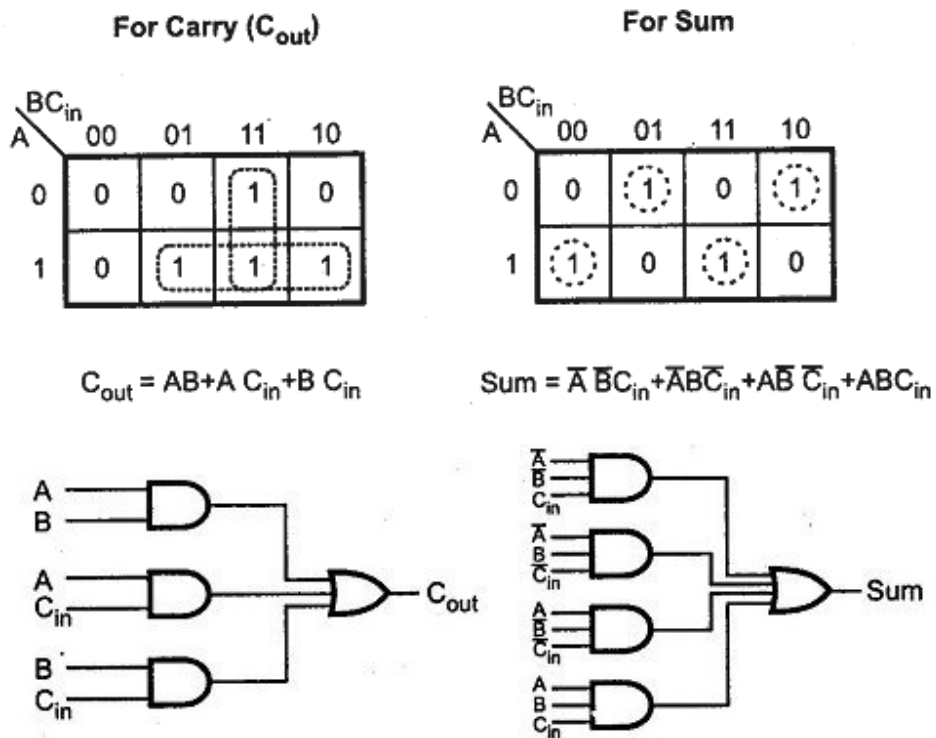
For Carry ($C_{out}$)

| A \ $BC_{in}$ | 00 | 01 | 11 | 10 |
|---|---|---|---|---|
| 0 | 0 | 0 | 1 | 0 |
| 1 | 0 | 1 | 1 | 1 |

$C_{out} = AB + A\,C_{in} + B\,C_{in}$

A
B
A
$C_{in}$
B
$C_{in}$
$C_{out}$

For Sum

| A \ $BC_{in}$ | 00 | 01 | 11 | 10 |
|---|---|---|---|---|
| 0 | 0 | 1 | 0 | 1 |
| 1 | 1 | 0 | 1 | 0 |

$Sum = \overline{A}\,\overline{B}C_{in} + \overline{A}B\overline{C}_{in} + A\overline{B}\,\overline{C}_{in} + ABC_{in}$

$\overline{A}$
$\overline{B}$
$C_{in}$
$\overline{A}$
B
$\overline{C}_{in}$
A
$\overline{B}$
$\overline{C}_{in}$
A
B
$C_{in}$
Sum